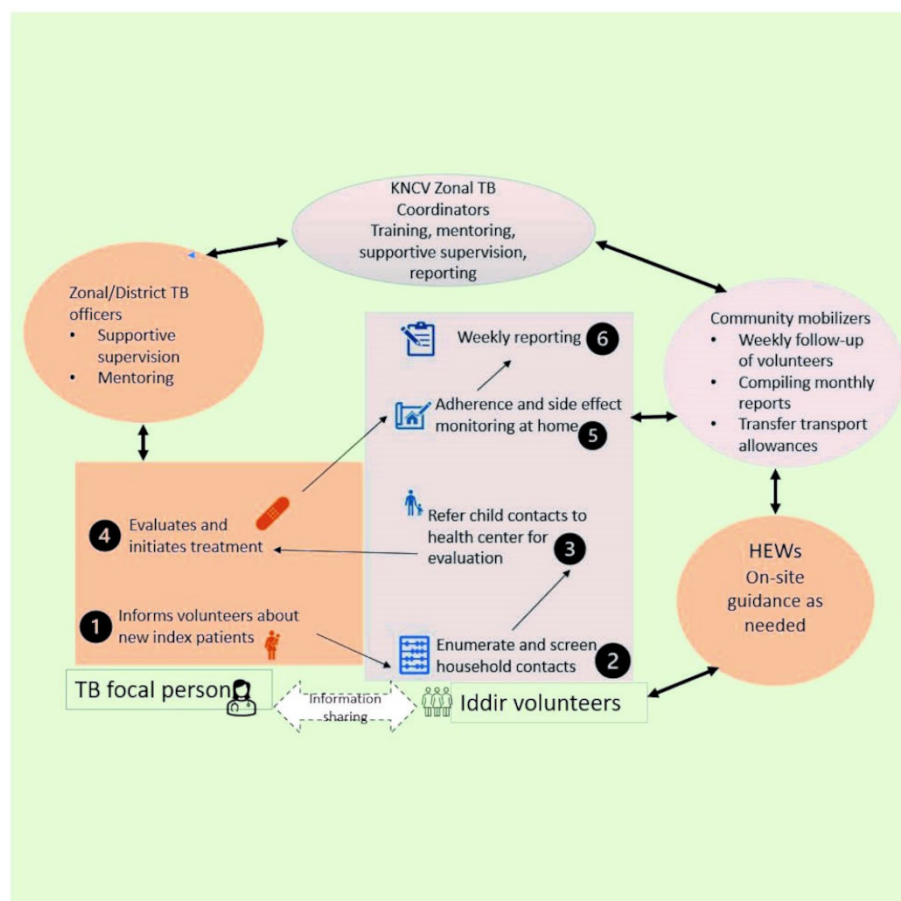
KNCV Zonal TB Coordinators
Training, mentoring, supportive supervision, reporting

Zonal/District TB officers
• Supportive supervision
• Mentoring

Weekly reporting 6

Adherence and side effect monitoring at home 5

Community mobilizers
• Weekly follow-up of volunteers
• Compiling monthly reports
• Transfer transport allowances

4 Evaluates and initiates treatment

Refer child contacts to health center for evaluation 3

HEWs
On-site guidance as needed

1 Informs volunteers about new index patients

Enumerate and screen household contacts 2

TB focal person

Information sharing

Iddir volunteers